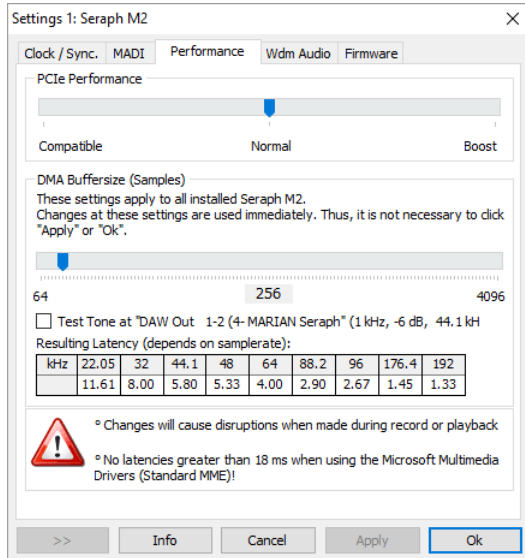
Settings 1: Seraph M2

Clock / Sync. | MADI | Performance | Wdm Audio | Firmware

PCIe Performance

Compatible | Normal | Boost

DMA Buffersize (Samples)

These settings apply to all installed Seraph M2.
Changes at these settings are used immediately. Thus, it is not necessary to click "Apply" or "Ok".

64 | 256 | 4096

Test Tone at "DAW Out 1-2 (4- MARIAN Seraph" (1 kHz, -6 dB, 44.1 kH

Resulting Latency (depends on samplerate):

| kHz | 22.05 | 32 | 44.1 | 48 | 64 | 88.2 | 96 | 176.4 | 192 |
|---|---|---|---|---|---|---|---|---|---|
| | 11.61 | 8.00 | 5.80 | 5.33 | 4.00 | 2.90 | 2.67 | 1.45 | 1.33 |

° Changes will cause disruptions when made during record or playback

° No latencies greater than 18 ms when using the Microsoft Multimedia Drivers (Standard MME)!

>> | Info | Cancel | Apply | Ok